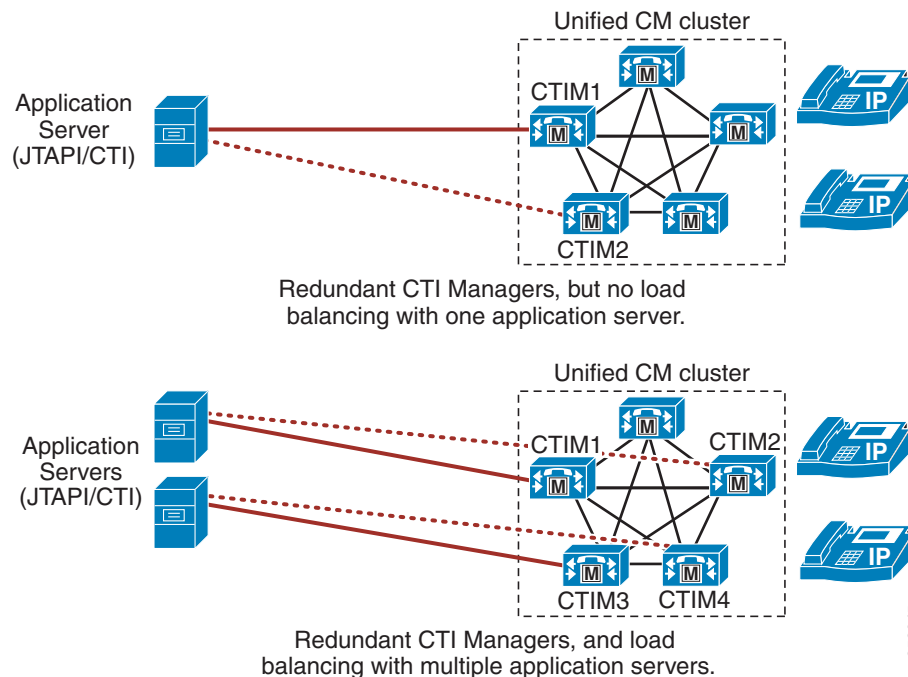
Unified CM cluster

Application Server (JTAPI/CTI)

CTIM1

M

M

M

M

M

CTIM2

IP

IP

Redundant CTI Managers, but no load balancing with one application server.

Unified CM cluster

Application Servers (JTAPI/CTI)

CTIM1

CTIM2

M

M

M

M

M

CTIM3

CTIM4

IP

IP

Redundant CTI Managers, and load balancing with multiple application servers.